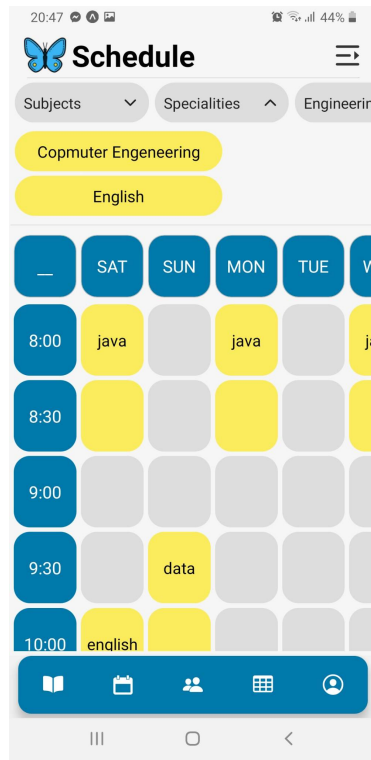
20:47 44%

Schedule

Subjects Specialities Engineerin

Copmuter Engeneering

English

| _ | SAT | SUN | MON | TUE | W |
|---|---|---|---|---|---|
| 8:00 | java | | java | | j |
| 8:30 | | | | | |
| 9:00 | | | | | |
| 9:30 | | data | | | |
| 10:00 | english | | | | |